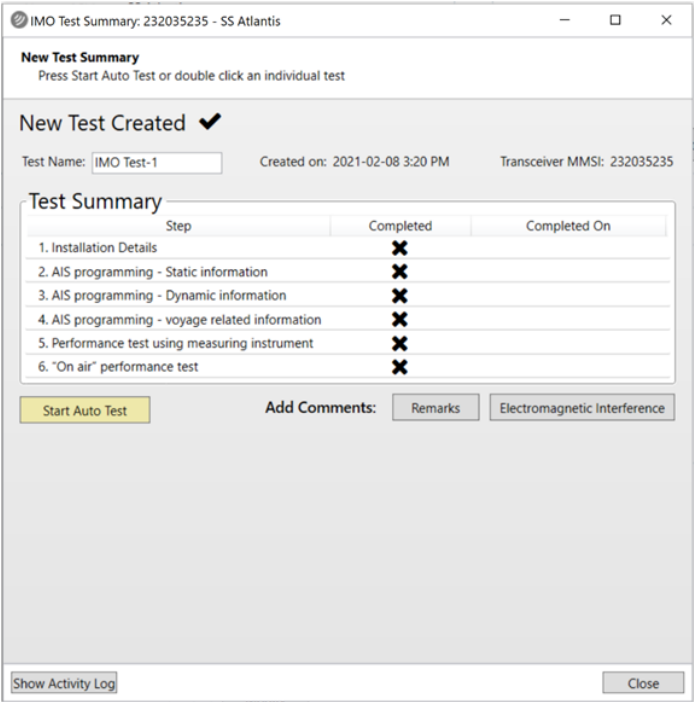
IMO Test Summary: 232035235 - SS Atlantis

New Test Summary
Press Start Auto Test or double click an individual test

New Test Created ✔

Test Name: IMO Test-1

Created on: 2021-02-08 3:20 PM

Transceiver MMSI: 232035235

Test Summary

| Step | Completed | Completed On |
|---|---|---|
| 1. Installation Details | ✖ | |
| 2. AIS programming - Static information | ✖ | |
| 3. AIS programming - Dynamic information | ✖ | |
| 4. AIS programming - voyage related information | ✖ | |
| 5. Performance test using measuring instrument | ✖ | |
| 6. "On air" performance test | ✖ | |

Start Auto Test

Add Comments: Remarks Electromagnetic Interference

Show Activity Log

Close